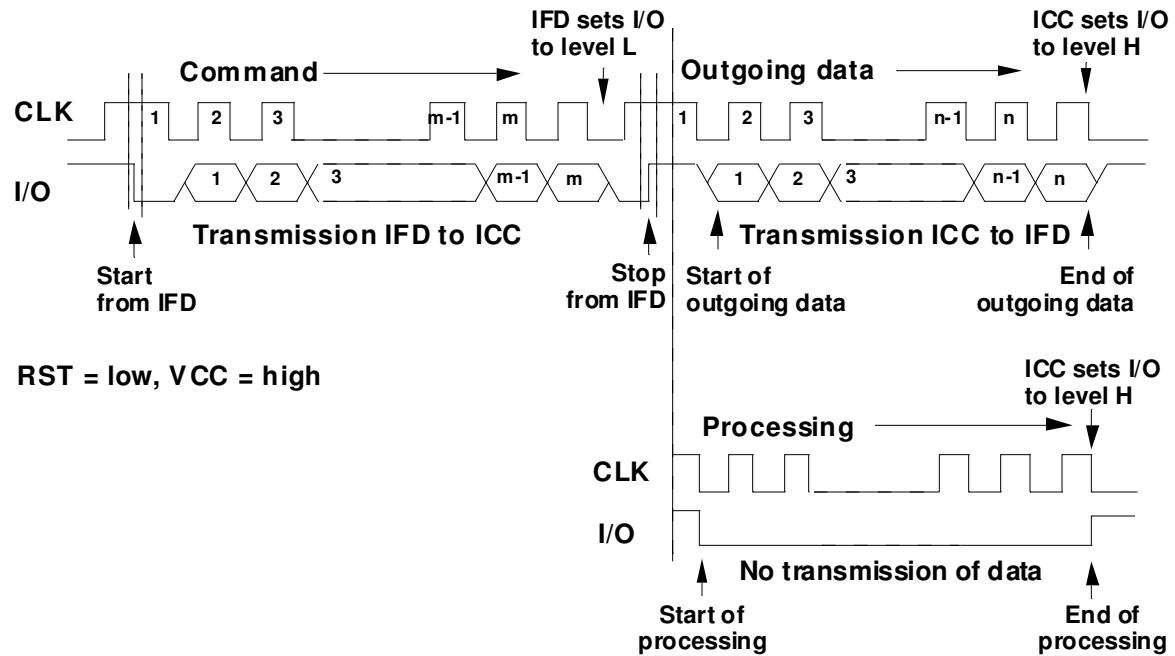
IFD sets I/O to level L

ICC sets I/O to level H

Command

Outgoing data

CLK

1 2 3 m-1 m

1 2 3 n-1 n

I/O

1 2 3 m-1 m

1 2 3 n-1 n

Transmission IFD to ICC

Transmission ICC to IFD

Start from IFD

Stop from IFD

Start of outgoing data

End of outgoing data

RST = low, VCC = high

ICC sets I/O to level H

Processing

CLK

I/O

No transmission of data

Start of processing

End of processing